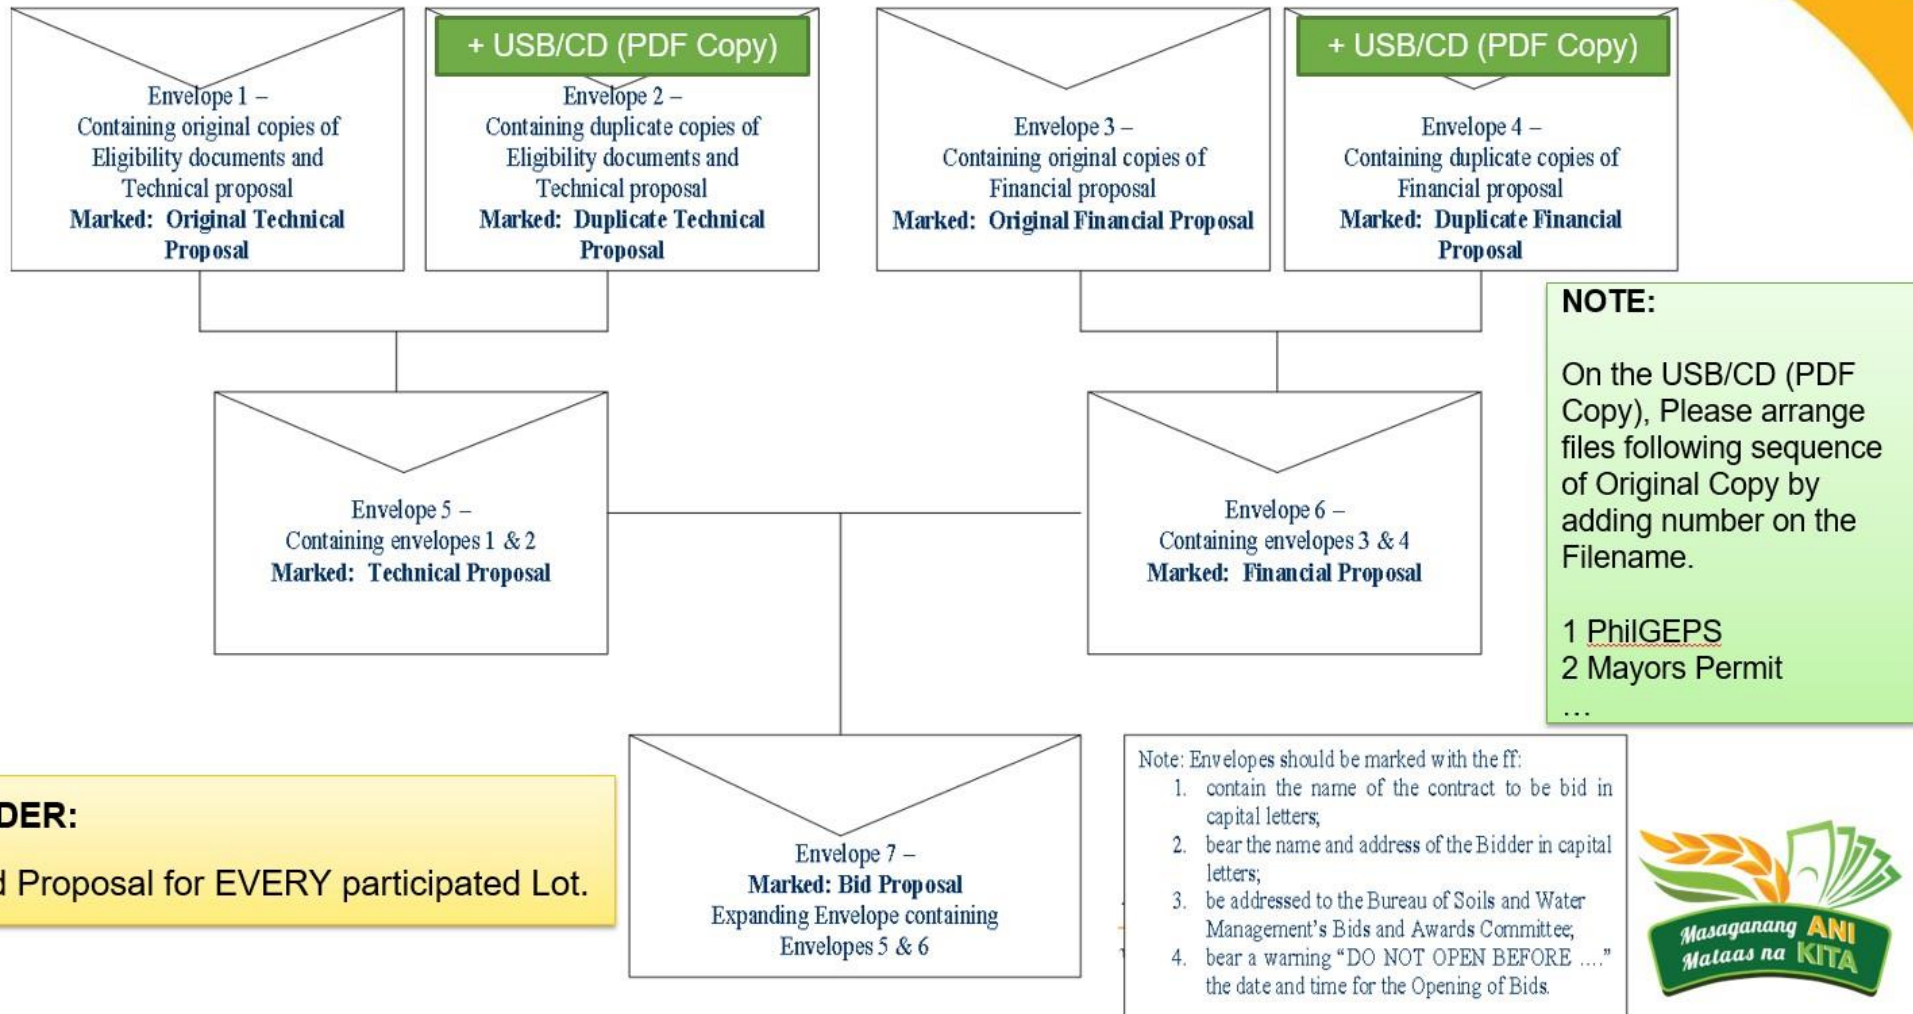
Envelope 1 –
Containing original copies of Eligibility documents and Technical proposal
**Marked: Original Technical Proposal**

+ USB/CD (PDF Copy)

Envelope 2 –
Containing duplicate copies of Eligibility documents and Technical proposal
**Marked: Duplicate Technical Proposal**

Envelope 3 –
Containing original copies of Financial proposal
**Marked: Original Financial Proposal**

+ USB/CD (PDF Copy)

Envelope 4 –
Containing duplicate copies of Financial proposal
**Marked: Duplicate Financial Proposal**

**NOTE:**

On the USB/CD (PDF Copy), Please arrange files following sequence of Original Copy by adding number on the Filename.

1 PhilGEPS
2 Mayors Permit
…

Envelope 5 –
Containing envelopes 1 & 2
**Marked: Technical Proposal**

Envelope 6 –
Containing envelopes 3 & 4
**Marked: Financial Proposal**

DER:

d Proposal for EVERY participated Lot.

Envelope 7 –
**Marked: Bid Proposal**
Expanding Envelope containing Envelopes 5 & 6

Note: Envelopes should be marked with the ff:
1. contain the name of the contract to be bid in capital letters;
2. bear the name and address of the Bidder in capital letters;
3. be addressed to the Bureau of Soils and Water Management's Bids and Awards Committee;
4. bear a warning "DO NOT OPEN BEFORE ...." the date and time for the Opening of Bids.

Masaganang ANI Mataas na KITA